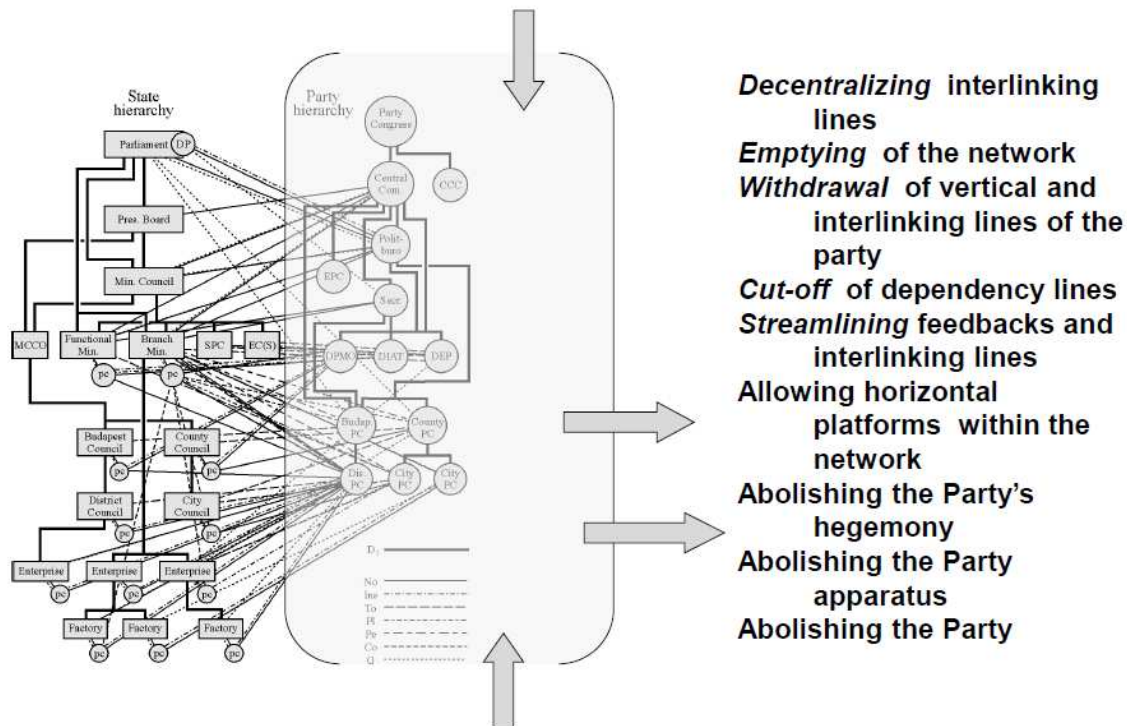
State hierarchy

Parliament DP

Pres. Board

Min. Council

MCCG

Functional Min.

Branch Min.

SPC

EC(S)

pc

pc

Budapest Council

County Council

pc

pc

District Council

City Council

pc

pc

Enterprise

Enterprise

Enterprise

pc

pc

pc

Factory

Factory

Factory

pc

pc

pc

Party hierarchy

Party Congress

Central Com.

CCC

Polit-buro

EPC

Secr.

DPMO

DIAT

DEP

Budap PC

County PC

Dis. PC

City PC

City PC

D

No

Ine

To

Pl

Pe

Co

G

*Decentralizing* interlinking lines
*Emptying* of the network
*Withdrawal* of vertical and interlinking lines of the party
*Cut-off* of dependency lines
*Streamlining* feedbacks and interlinking lines
Allowing horizontal platforms within the network
Abolishing the Party's hegemony
Abolishing the Party apparatus
Abolishing the Party